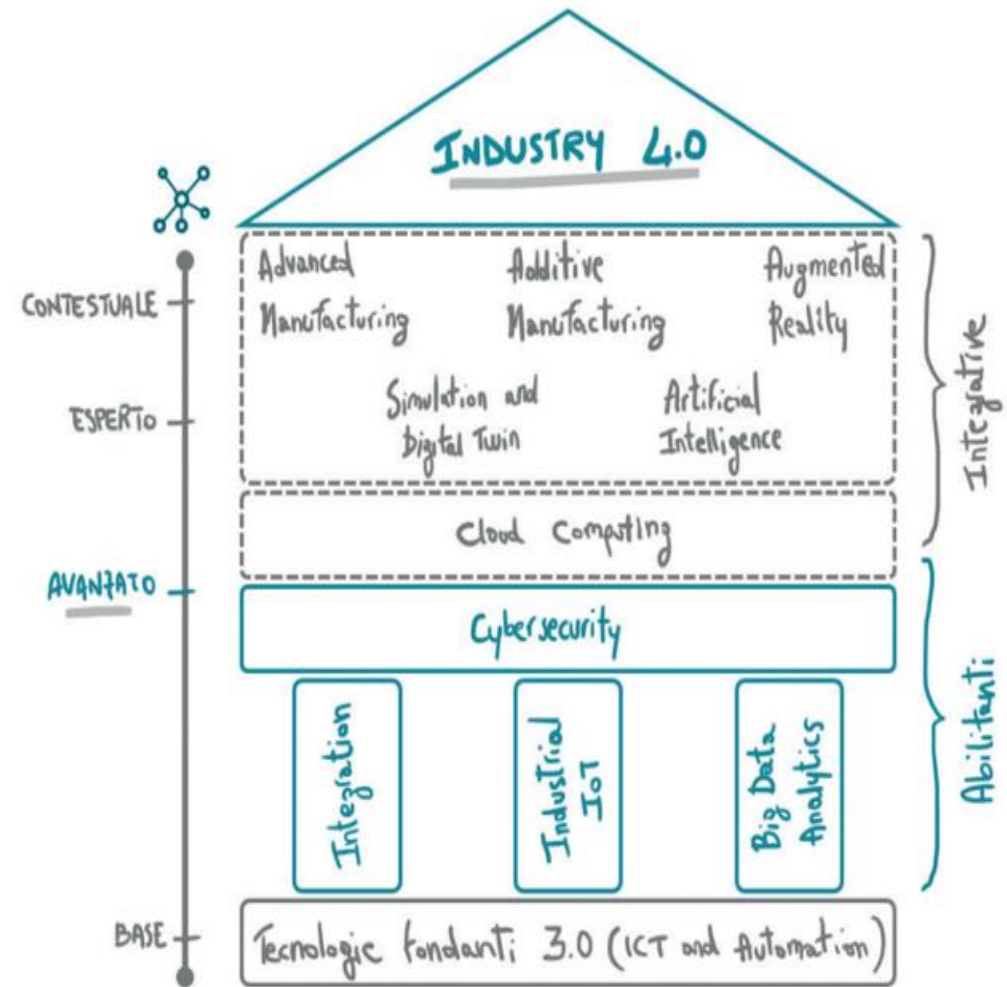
INDUSTRY 4.0

CONTESTUALE

ESPERTO

AVANZATO

BASE

Advanced Manufacturing

Additive Manufacturing

Augmented Reality

Simulation and Digital Twin

Artificial Intelligence

Cloud Computing

Cybersecurity

Integration

Industrial IoT

Big Data Analytics

Tecnologie fondanti 3.0 (ICT and Automation)

Integrative

Abilitanti